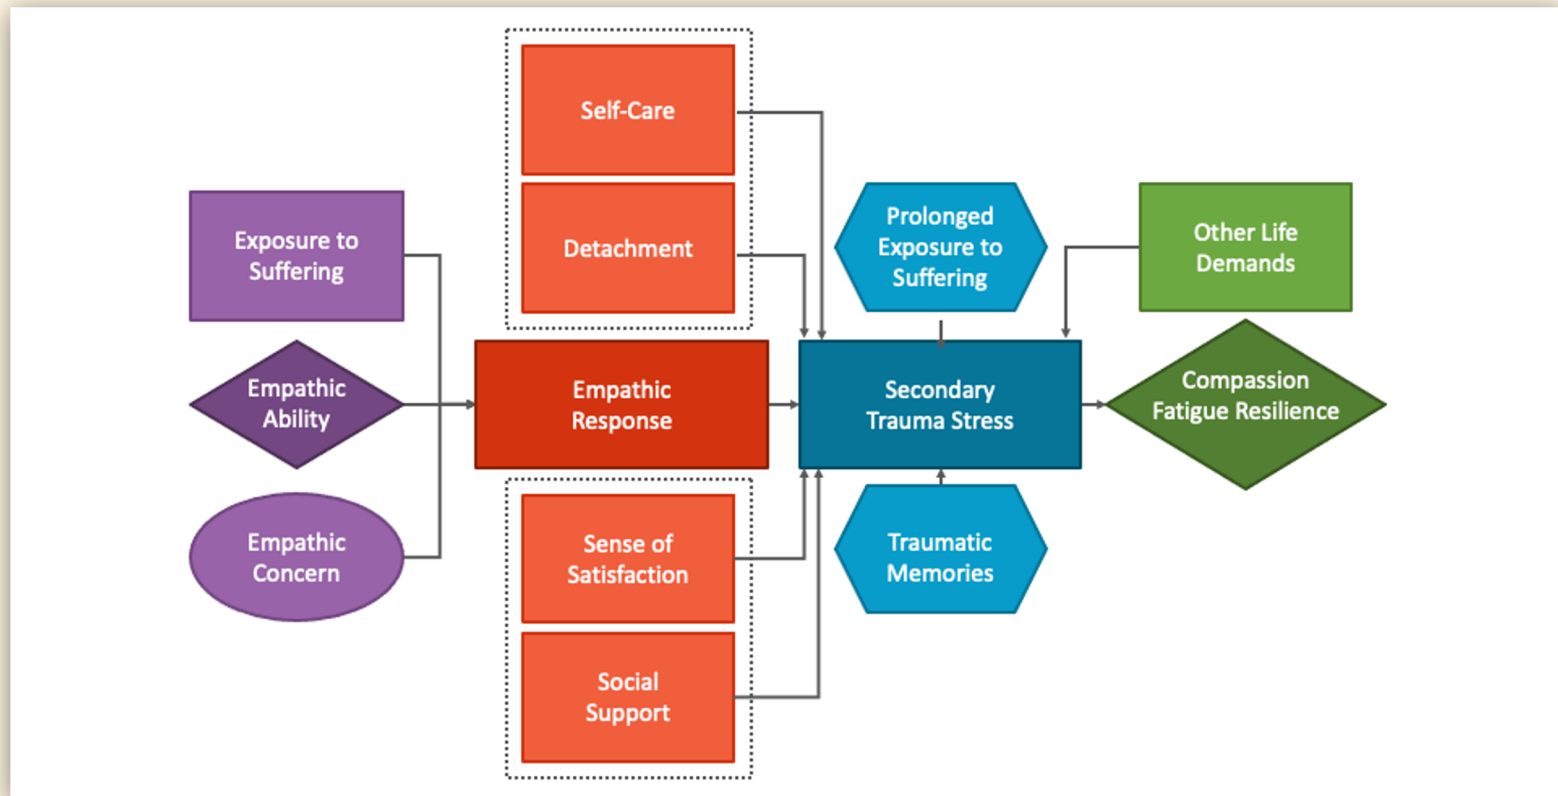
Self-Care

Detachment

Exposure to Suffering

Empathic Ability

Empathic Concern

Empathic Response

Prolonged Exposure to Suffering

Other Life Demands

Secondary Trauma Stress

Compassion Fatigue Resilience

Sense of Satisfaction

Social Support

Traumatic Memories